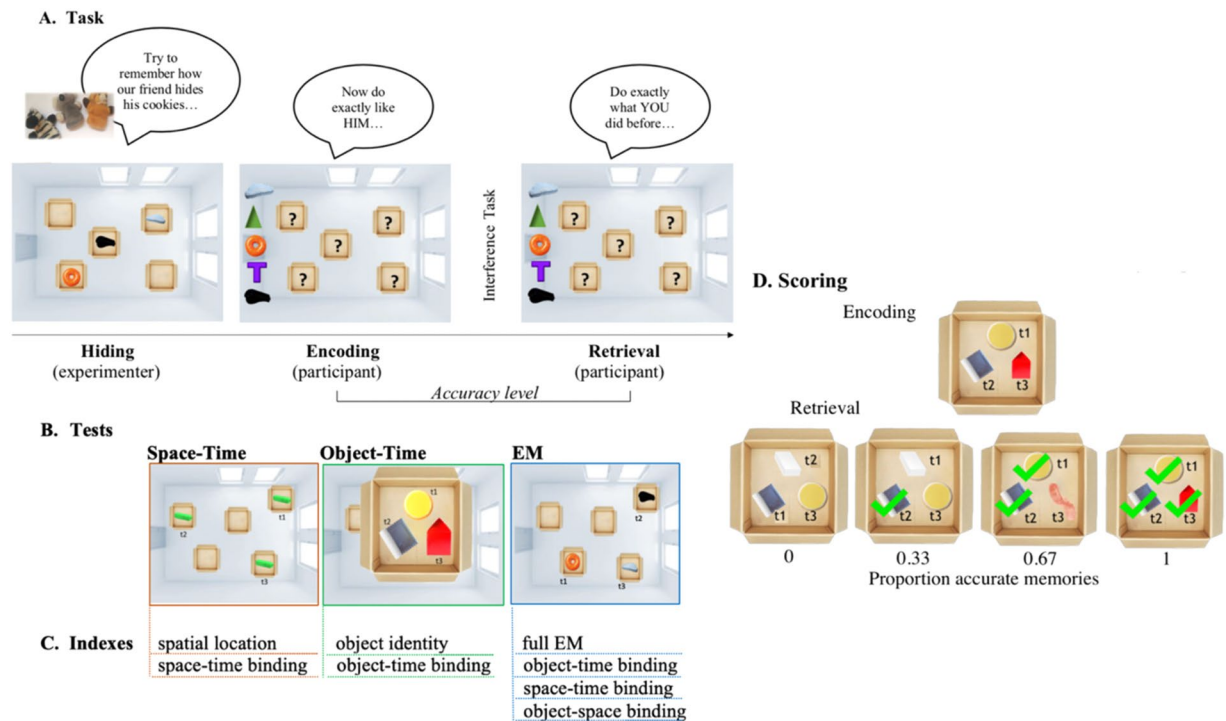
A. Task

Try to remember how our friend hides his cookies…

Now do exactly like HIM…

Do exactly what YOU did before…

?
?
?
?

Interference Task

?
?
?
?

Hiding
(experimenter)

Encoding
(participant)

Retrieval
(participant)

Accuracy level

B. Tests

Space-Time

t2
t1
t3

Object-Time

t1
t2
t3

EM

t2
t1
t3

C. Indexes

spatial location
space-time binding

object identity
object-time binding

full EM
object-time binding
space-time binding
object-space binding

D. Scoring

Encoding

t1
t2
t3

Retrieval

t2
t1
t3

t1
t2
t3

t1
t2
t3

t1
t2
t3

0

0.33

0.67

1

Proportion accurate memories